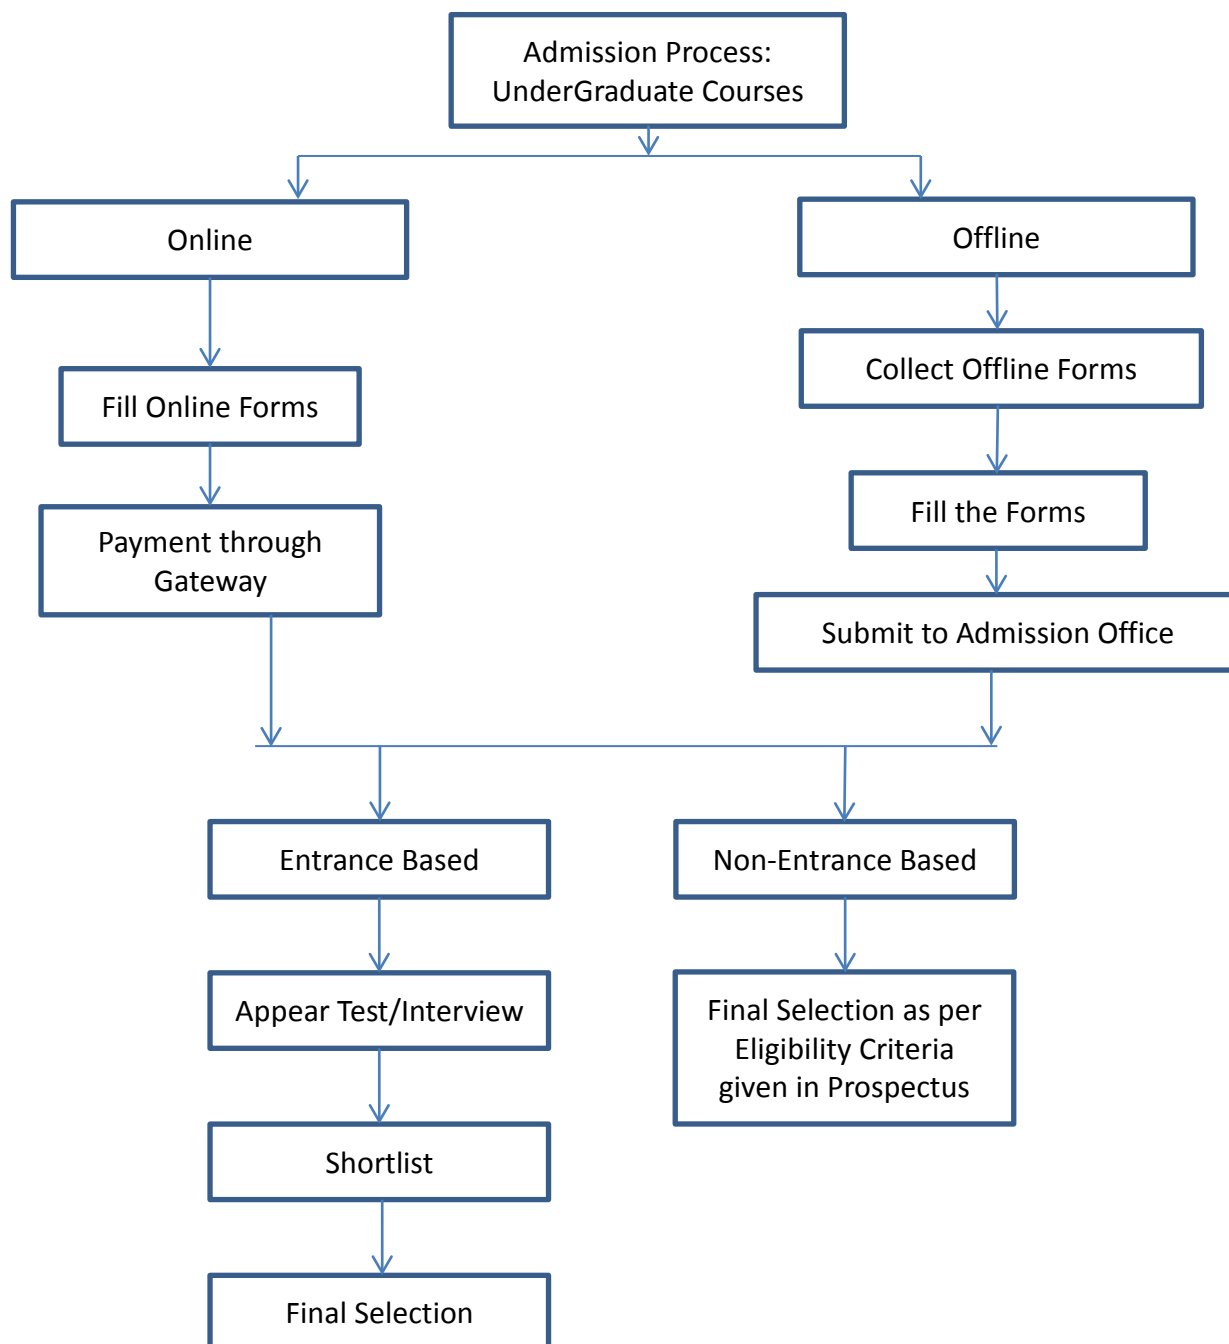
Admission Process: UnderGraduate Courses

Online

Fill Online Forms

Payment through Gateway

Offline

Collect Offline Forms

Fill the Forms

Submit to Admission Office

Entrance Based

Appear Test/Interview

Shortlist

Final Selection

Non-Entrance Based

Final Selection as per Eligibility Criteria given in Prospectus